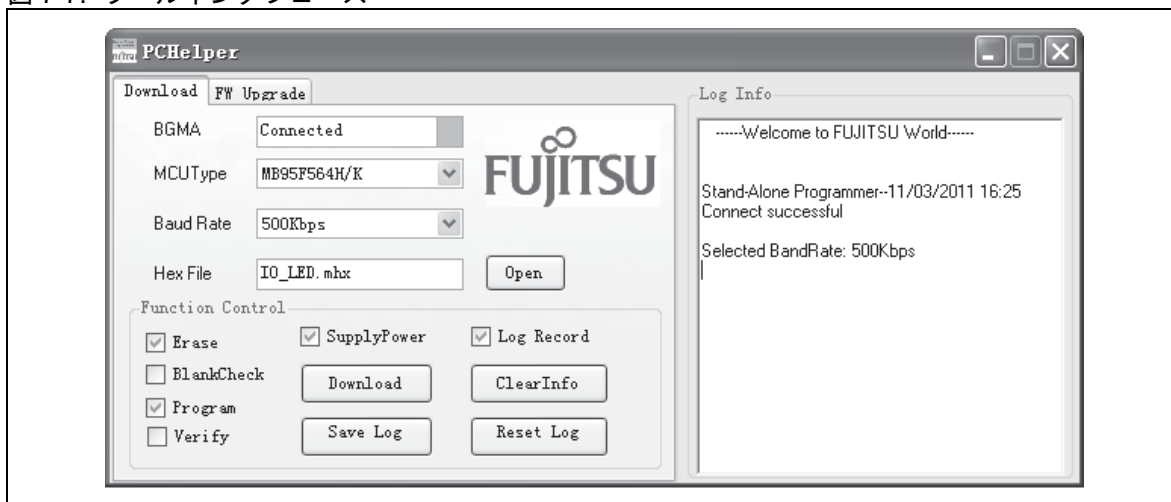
PCHelper

Download
FW Upgrade

BGMA
Connected

MCUType
MB95F564H/K

Baud Rate
500Kbps

Hex File
IO_LED.mhx
Open

FUJITSU

Function Control
Erase
SupplyPower
Log Record
BlankCheck
Download
ClearInfo
Program
Verify
Save Log
Reset Log

Log Info
------Welcome to FUJITSU World------

Stand-Alone Programmer--11/03/2011 16:25
Connect successful

Selected BandRate: 500Kbps